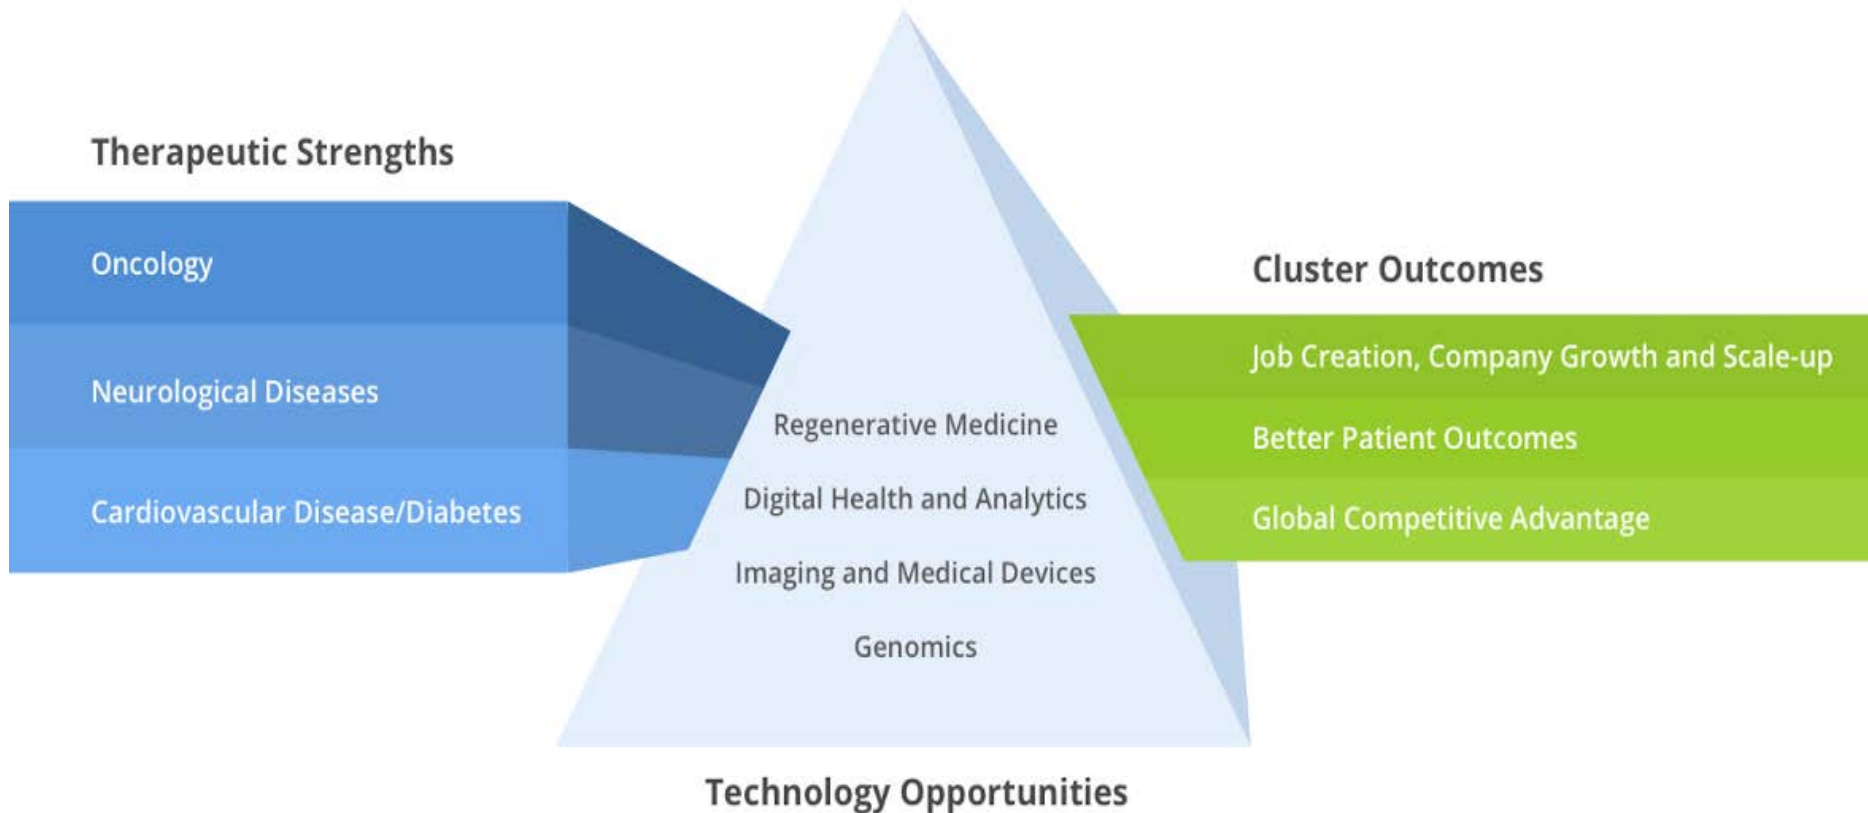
Therapeutic Strengths

Oncology

Neurological Diseases

Cardiovascular Disease/Diabetes

Regenerative Medicine

Digital Health and Analytics

Imaging and Medical Devices

Genomics

Technology Opportunities

Cluster Outcomes

Job Creation, Company Growth and Scale-up

Better Patient Outcomes

Global Competitive Advantage